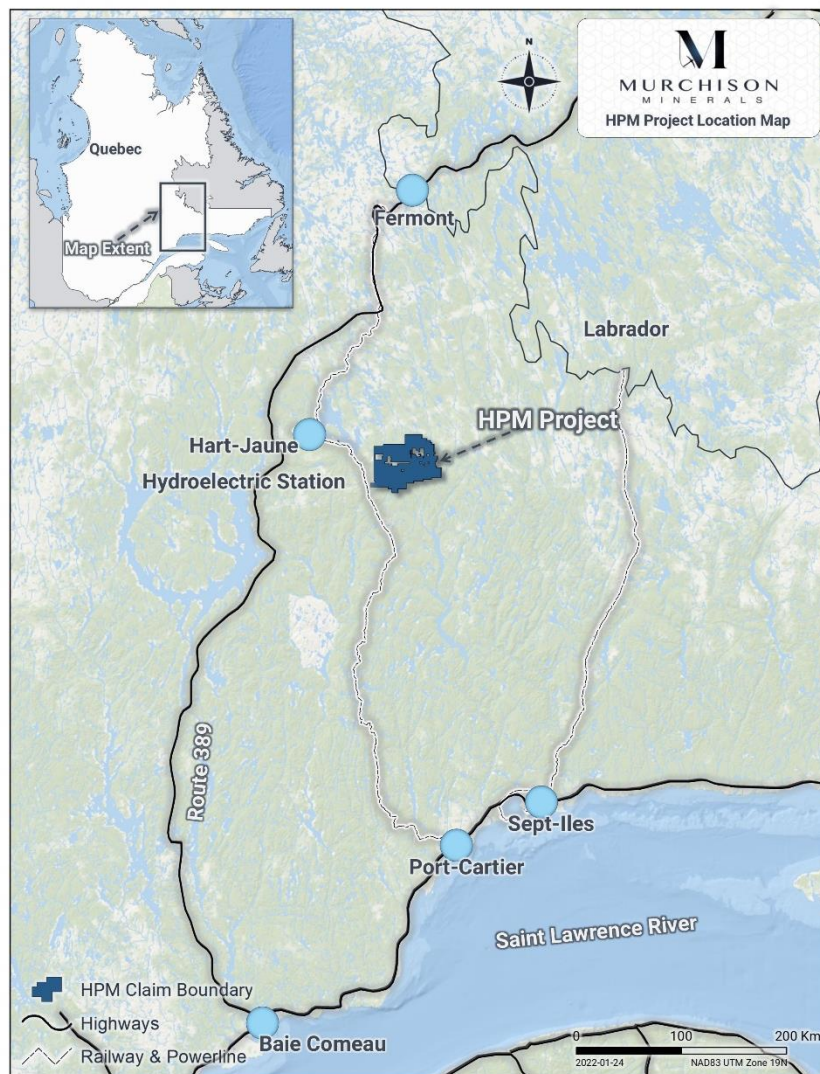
Quebec
Map Extent
N
M
MURCHISON
MINERALS
HPM Project Location Map
Fermont
Labrador
HPM Project
Hart-Jaune
Hydroelectric Station
Route 389
Sept-Iles
Port-Cartier
Saint Lawrence River
HPM Claim Boundary
Highways
Railway & Powerline
Baie Comeau
0
100
200 Km
2022-01-24
NAD83 UTM Zone 19N